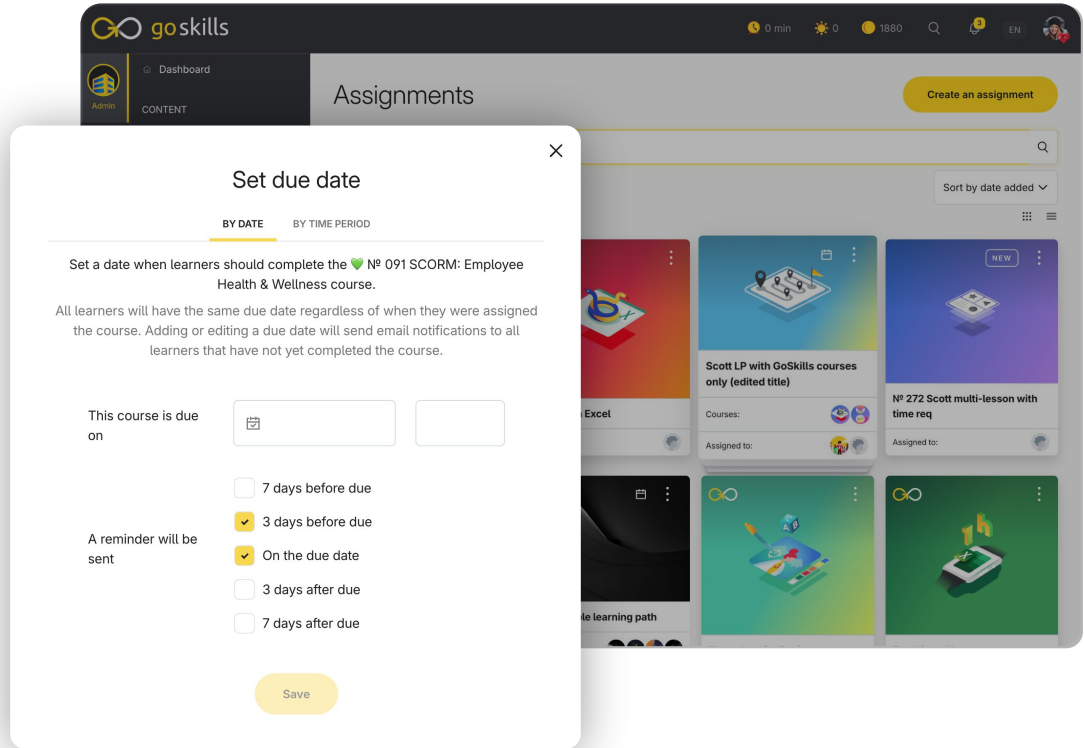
goskills

0 min 0 1880 3 EN

Admin

Dashboard

CONTENT

Assignments

Create an assignment

Sort by date added

Set due date

BY DATE BY TIME PERIOD

Set a date when learners should complete the 💚 № 091 SCORM: Employee Health & Wellness course.

All learners will have the same due date regardless of when they were assigned the course. Adding or editing a due date will send email notifications to all learners that have not yet completed the course.

This course is due on

A reminder will be sent

7 days before due

3 days before due

On the due date

3 days after due

7 days after due

Save

Excel

Scott LP with GoSkills courses only (edited title)

Courses:

Assigned to:

NEW

№ 272 Scott multi-lesson with time req

Assigned to:

le learning path